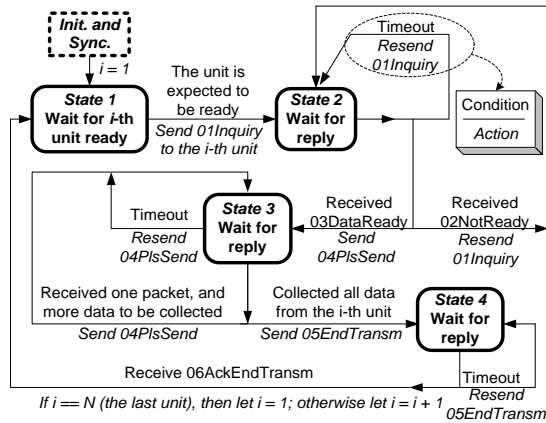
Init. and Sync.

i = 1

State 1 Wait for i-th unit ready

The unit is expected to be ready

Send 01Inquiry to the i-th unit

State 2 Wait for reply

Timeout

Resend 01Inquiry

Condition

Action

State 3 Wait for reply

Timeout

Resend 04PlsSend

Received 03DataReady

Send 04PlsSend

Received 02NotReady

Resend 01Inquiry

Received one packet, and more data to be collected

Send 04PlsSend

Collected all data from the i-th unit

Send 05EndTransm

State 4 Wait for reply

Receive 06AckEndTransm

Timeout

Resend 05EndTransm

If i == N (the last unit), then let i = 1; otherwise let i = i + 1